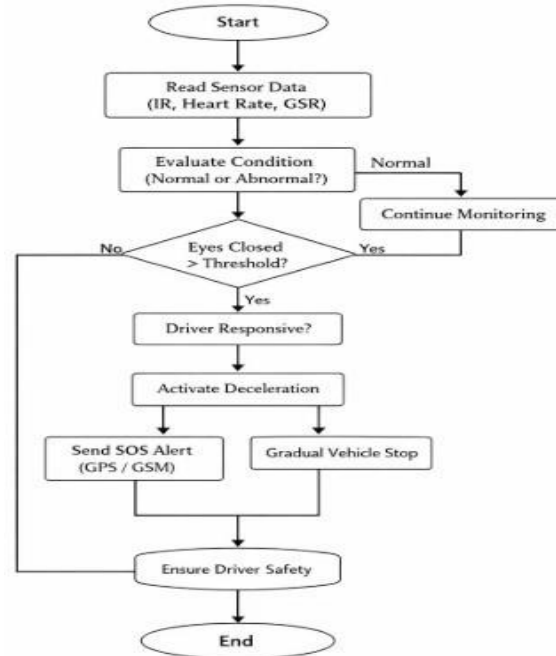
Start

Read Sensor Data
(IR, Heart Rate, GSR)

Evaluate Condition
(Normal or Abnormal?)

Normal

Continue Monitoring

No

Eyes Closed
> Threshold?

Yes

Yes

Driver Responsive?

Activate Deceleration

Send SOS Alert
(GPS / GSM)

Gradual Vehicle Stop

Ensure Driver Safety

End